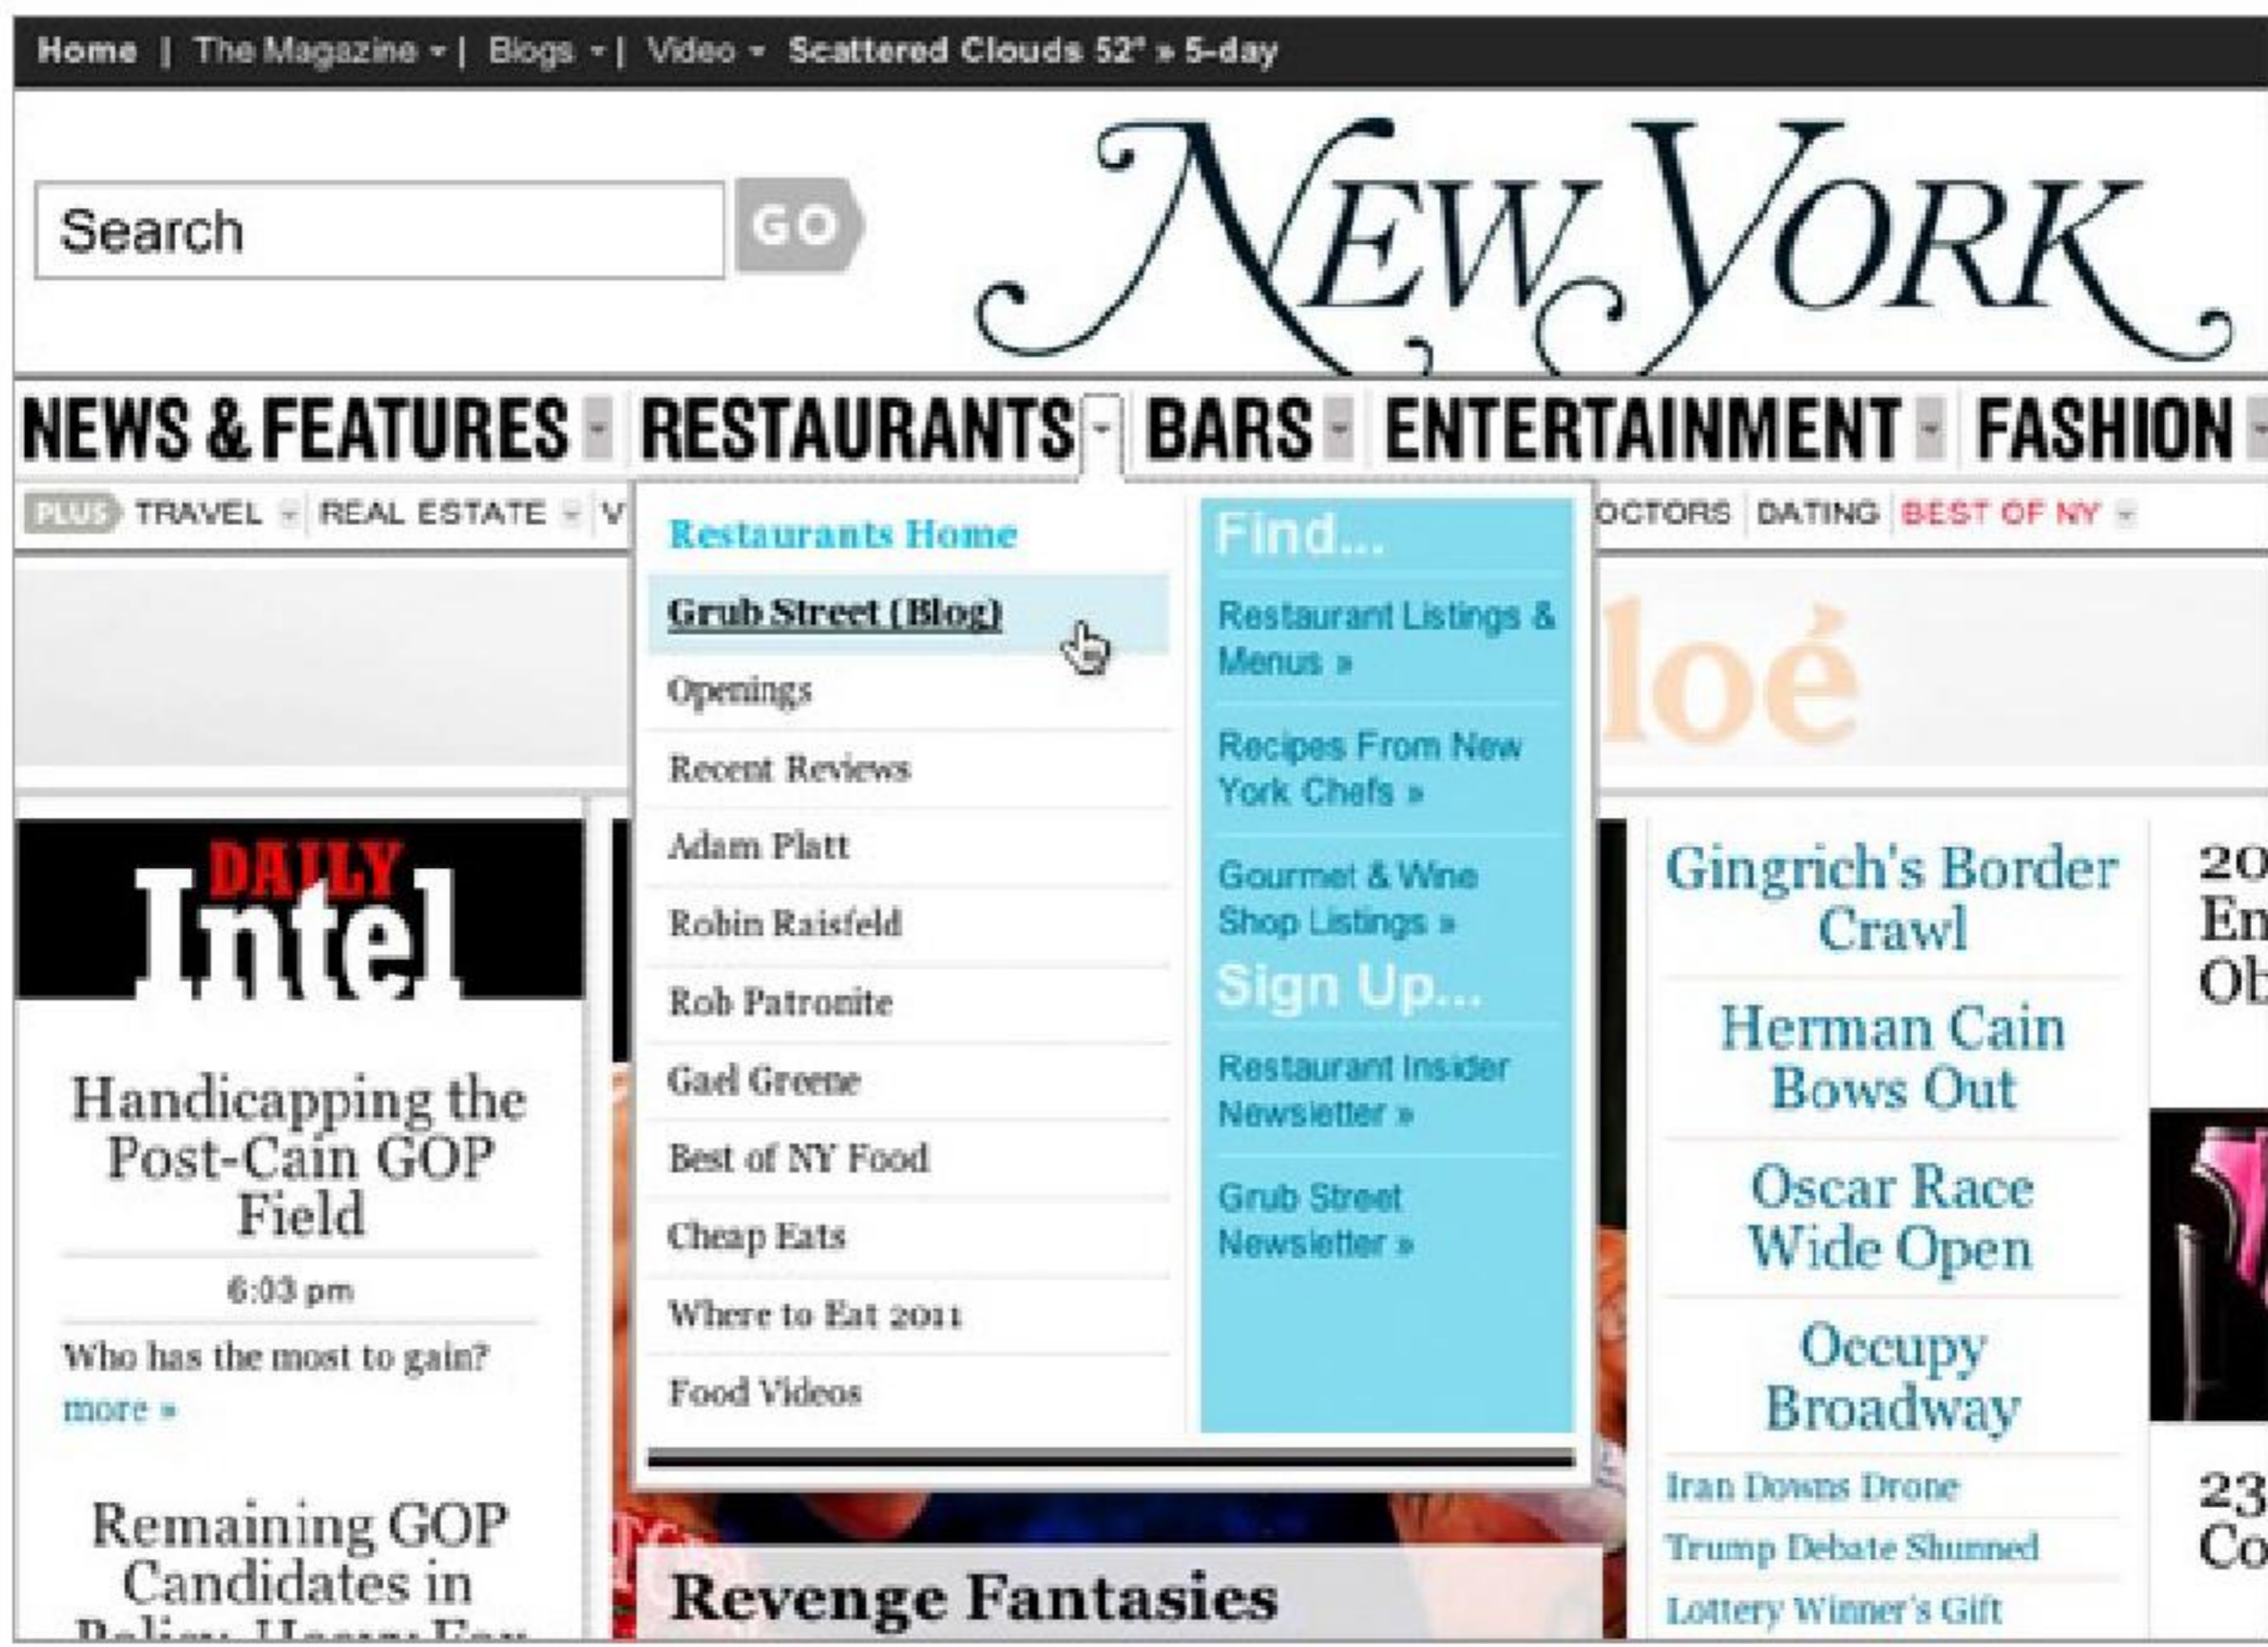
Home | The Magazine | Blogs | Video Scattered Clouds 52° » 5-day

Search GO

NEW YORK

NEWS & FEATURES RESTAURANTS BARS ENTERTAINMENT FASHION

PLUS TRAVEL REAL ESTATE V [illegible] OCTORS DATING BEST OF NY

Restaurants Home
Grub Street (Blog)
Openings
Recent Reviews
Adam Platt
Robin Raisfeld
Rob Patronite
Gael Greene
Best of NY Food
Cheap Eats
Where to Eat 2011
Food Videos

Find...
Restaurant Listings & Menus »
Recipes From New York Chefs »
Gourmet & Wine Shop Listings »
Sign Up...
Restaurant Insider Newsletter »
Grub Street Newsletter »

loé

DAILY Intel

Handicapping the Post-Cain GOP Field
6:03 pm
Who has the most to gain? more »

Remaining GOP Candidates in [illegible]

Revenge Fantasies

Gingrich's Border Crawl
Herman Cain Bows Out
Oscar Race Wide Open
Occupy Broadway
Iran Downs Drone
Trump Debate Shunned
Lottery Winner's Gift

20 En Ob

23 Co